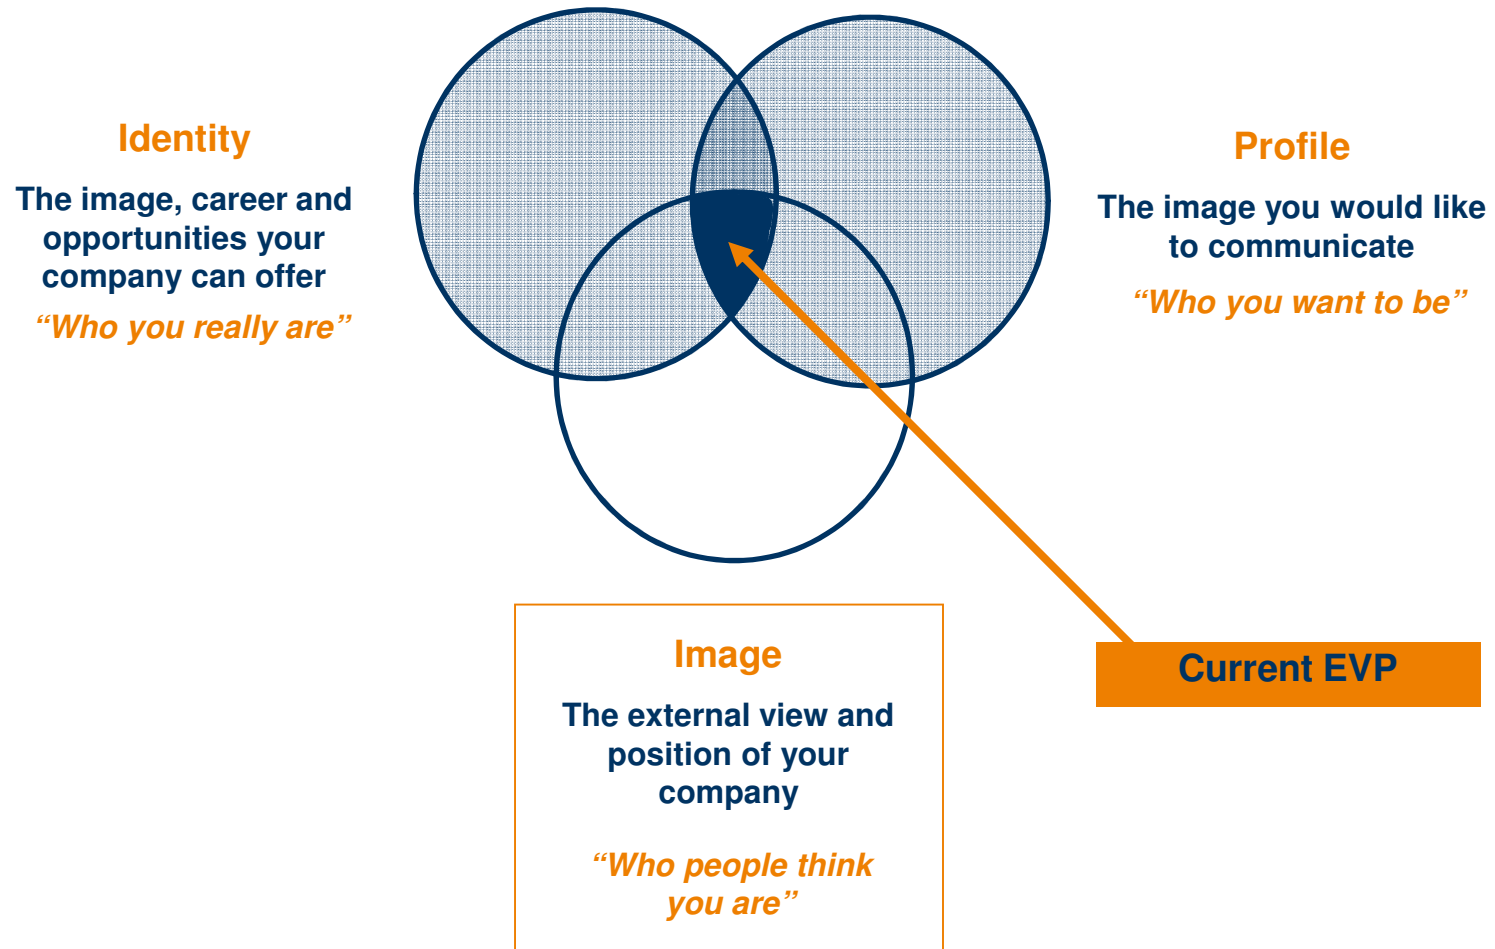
Identity

The image, career and opportunities your company can offer

“Who you really are”

Profile

The image you would like to communicate

“Who you want to be”

Image

The external view and position of your company

“Who people think you are”

Current EVP